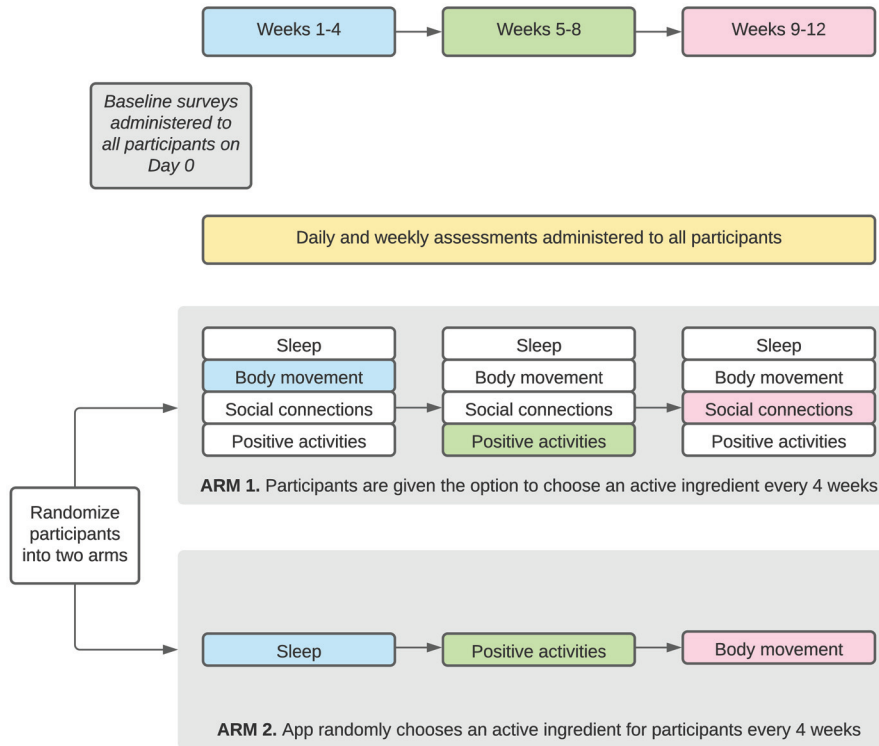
Weeks 1-4

Weeks 5-8

Weeks 9-12

*Baseline surveys administered to all participants on Day 0*

Daily and weekly assessments administered to all participants

Sleep
Body movement
Social connections
Positive activities

Sleep
Body movement
Social connections
Positive activities

Sleep
Body movement
Social connections
Positive activities

**ARM 1.** Participants are given the option to choose an active ingredient every 4 weeks

Randomize participants into two arms

Sleep

Positive activities

Body movement

**ARM 2.** App randomly chooses an active ingredient for participants every 4 weeks